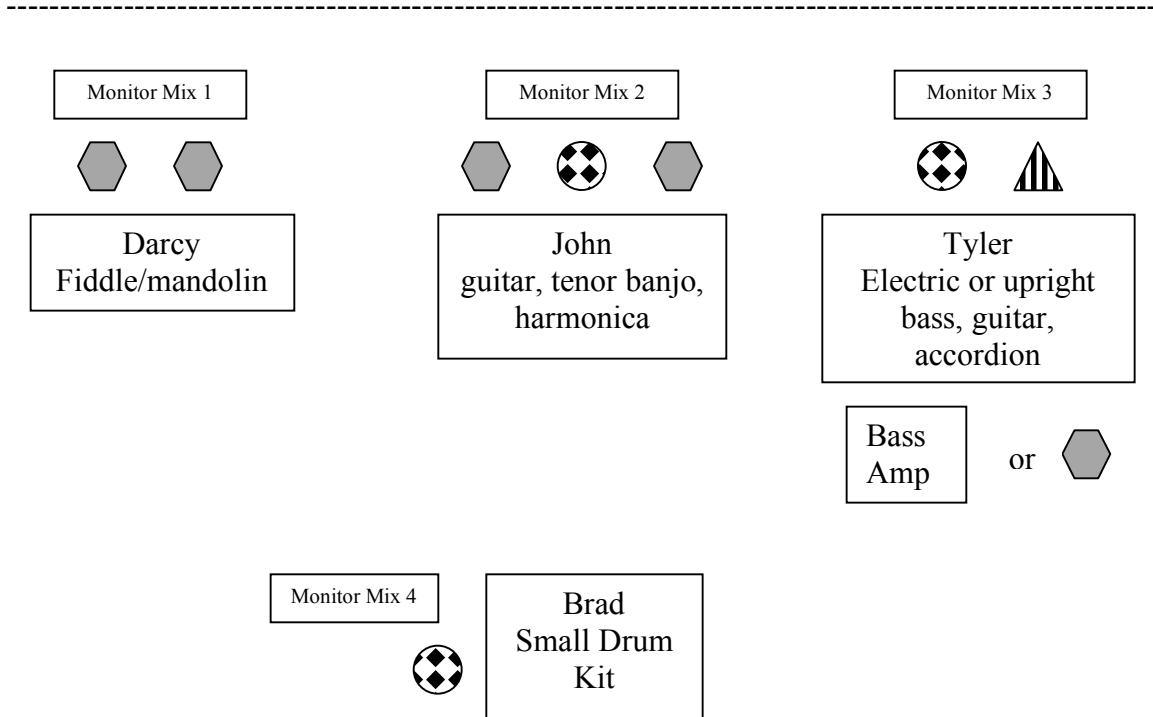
Monitor Mix 1

Monitor Mix 2

Monitor Mix 3

Darcy
Fiddle/mandolin

John
guitar, tenor banjo, harmonica

Tyler
Electric or upright bass, guitar, accordion

Bass Amp

or

Monitor Mix 4

Brad
Small Drum Kit